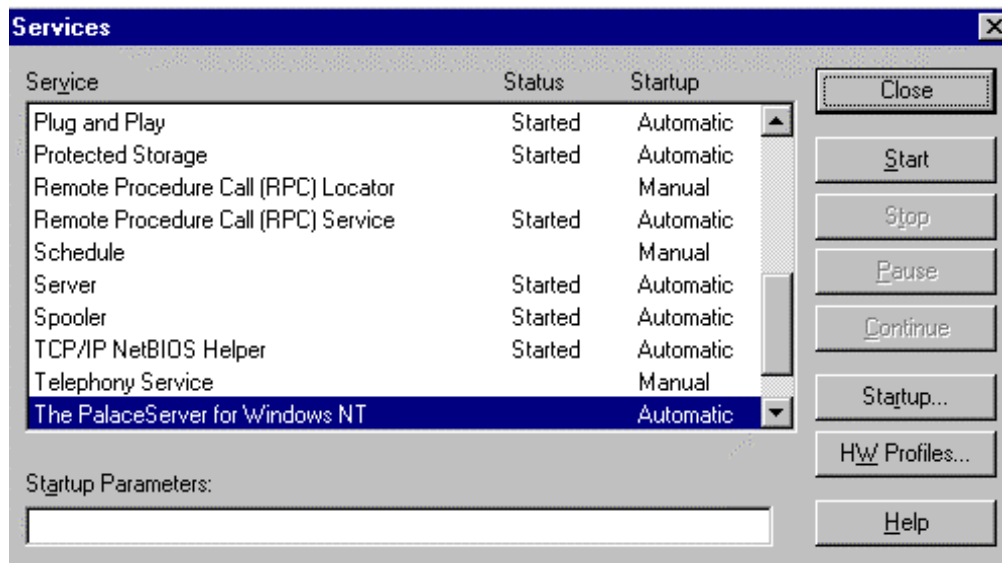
Services

| Service | Status | Startup |
|---|---|---|
| Plug and Play | Started | Automatic |
| Protected Storage | Started | Automatic |
| Remote Procedure Call (RPC) Locator | | Manual |
| Remote Procedure Call (RPC) Service | Started | Automatic |
| Schedule | | Manual |
| Server | Started | Automatic |
| Spooler | Started | Automatic |
| TCP/IP NetBIOS Helper | Started | Automatic |
| Telephony Service | | Manual |
| The PalaceServer for Windows NT | | Automatic |

Close

Start

Stop

Pause

Continue

Startup...

HW Profiles...

Help

Startup Parameters: